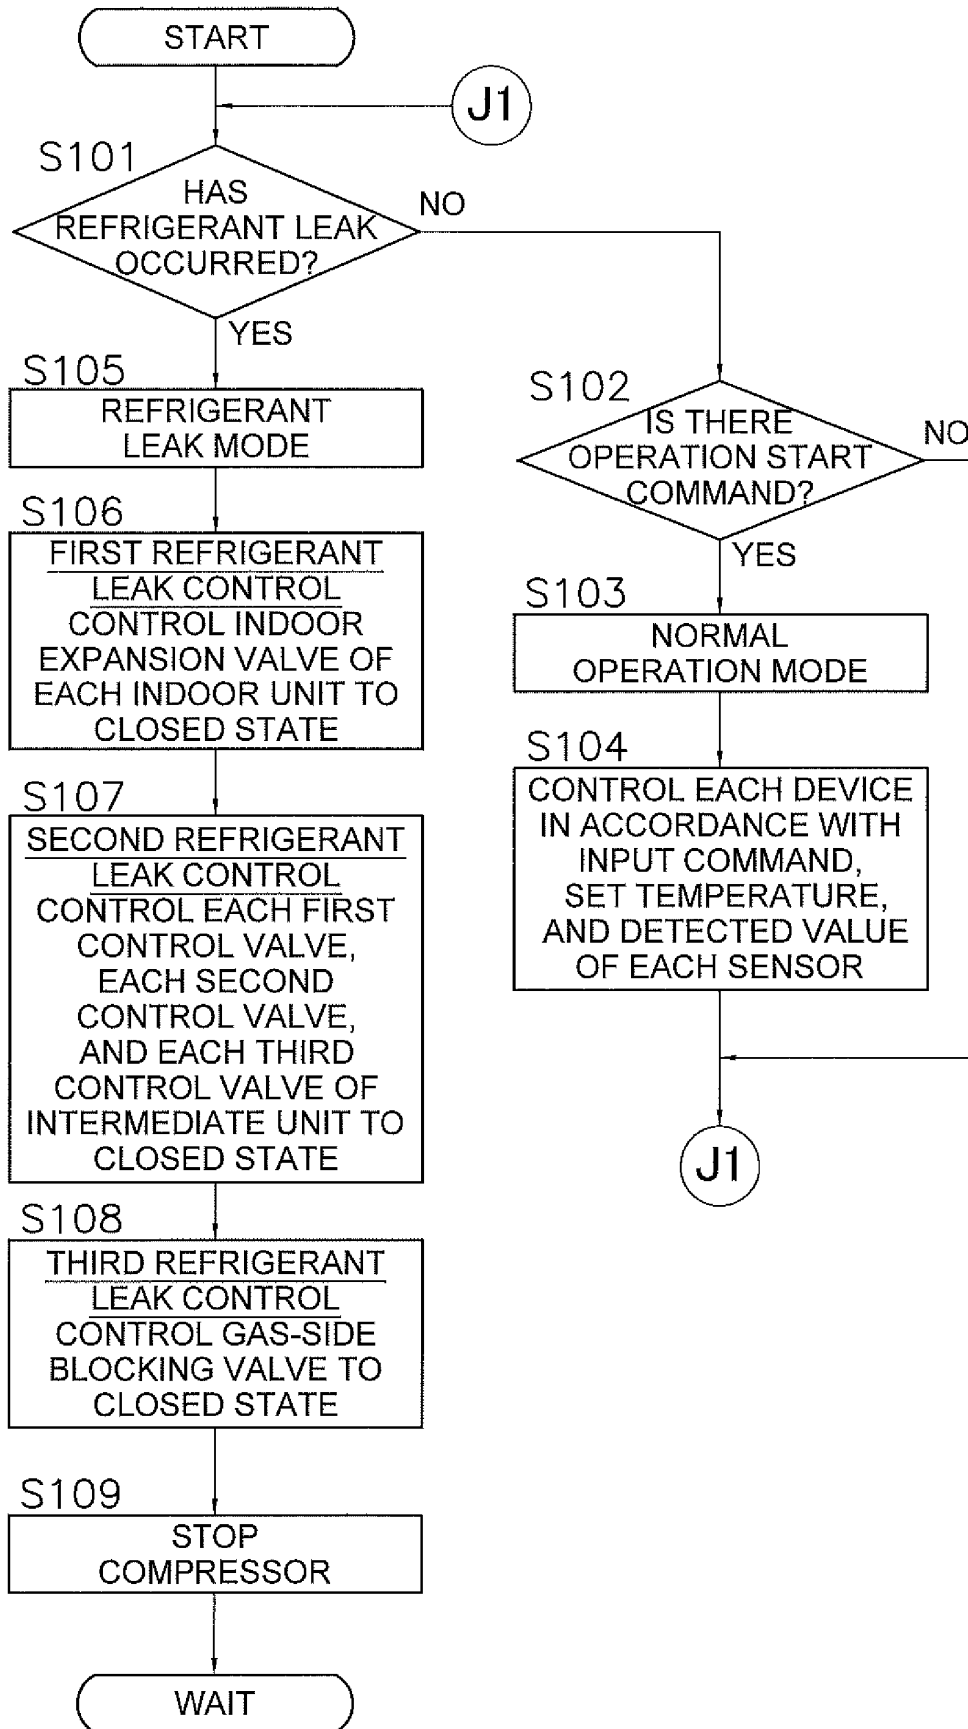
START

J1

S101
HAS REFRIGERANT LEAK OCCURRED?

NO

YES

S105
REFRIGERANT LEAK MODE

S106
FIRST REFRIGERANT LEAK CONTROL
CONTROL INDOOR EXPANSION VALVE OF EACH INDOOR UNIT TO CLOSED STATE

S107
SECOND REFRIGERANT LEAK CONTROL
CONTROL EACH FIRST CONTROL VALVE, EACH SECOND CONTROL VALVE, AND EACH THIRD CONTROL VALVE OF INTERMEDIATE UNIT TO CLOSED STATE

S108
THIRD REFRIGERANT LEAK CONTROL
CONTROL GAS-SIDE BLOCKING VALVE TO CLOSED STATE

S109
STOP COMPRESSOR

WAIT

S102
IS THERE OPERATION START COMMAND?

NO

YES

S103
NORMAL OPERATION MODE

S104
CONTROL EACH DEVICE IN ACCORDANCE WITH INPUT COMMAND, SET TEMPERATURE, AND DETECTED VALUE OF EACH SENSOR

J1